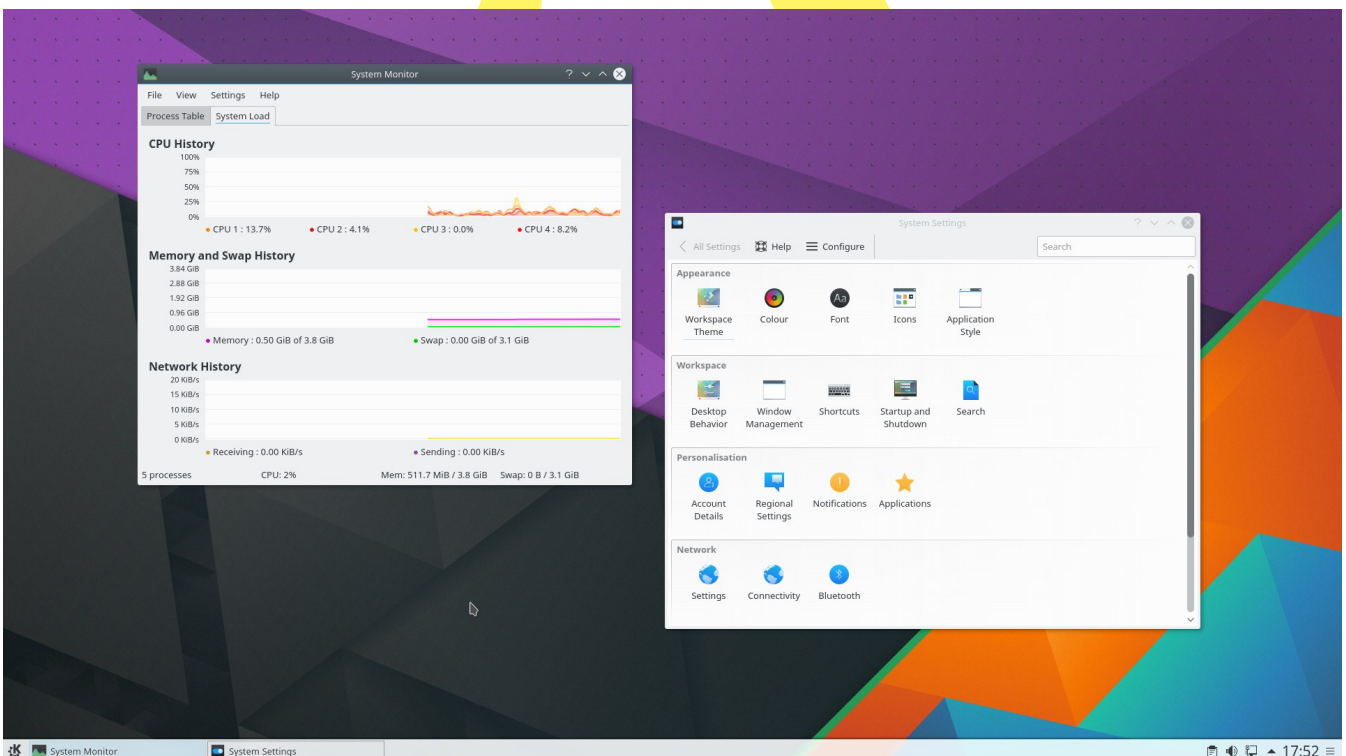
System Monitor

File View Settings Help

Process Table System Load

CPU History

100%
75%
50%
25%
0%

• CPU 1 : 13.7% • CPU 2 : 4.1% • CPU 3 : 0.0% • CPU 4 : 8.2%

Memory and Swap History

3.84 GiB
2.88 GiB
1.92 GiB
0.96 GiB
0.00 GiB

• Memory : 0.50 GiB of 3.8 GiB • Swap : 0.00 GiB of 3.1 GiB

Network History

20 KiB/s
15 KiB/s
10 KiB/s
5 KiB/s
0 KiB/s

• Receiving : 0.00 KiB/s • Sending : 0.00 KiB/s

5 processes CPU: 2% Mem: 511.7 MiB / 3.8 GiB Swap: 0 B / 3.1 GiB

System Settings

All Settings Help Configure Search

Appearance

Workspace Theme Colour Font Icons Application Style

Workspace

Desktop Behavior Window Management Shortcuts Startup and Shutdown Search

Personalisation

Account Details Regional Settings Notifications Applications

Network

Settings Connectivity Bluetooth

System Monitor System Settings 17:52